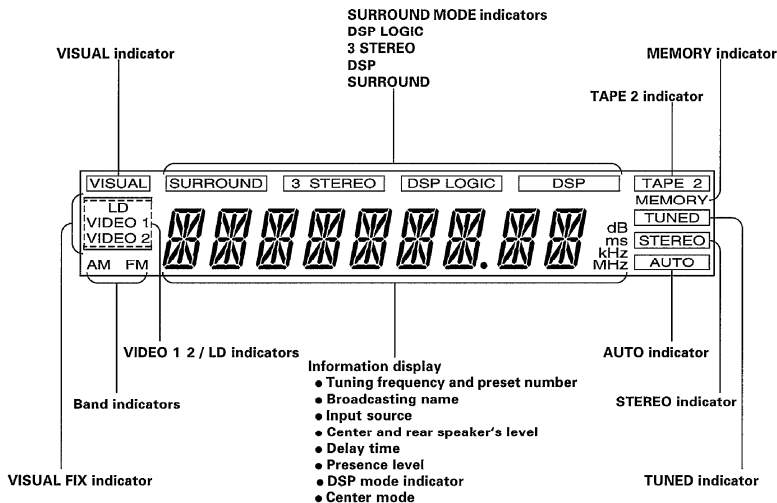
SURROUND MODE indicators
DSP LOGIC
3 STEREO
DSP
SURROUND

VISUAL indicator

MEMORY indicator

TAPE 2 indicator

VISUAL

SURROUND

3 STEREO

DSP LOGIC

DSP

TAPE 2

MEMORY

LD
VIDEO 1
VIDEO 2

dB
ms
kHz
MHz

TUNED

STEREO

AUTO

AM FM

VIDEO 1 2 / LD indicators

Information display
● Tuning frequency and preset number
● Broadcasting name
● Input source
● Center and rear speaker's level
● Delay time
● Presence level
● DSP mode indicator
● Center mode

AUTO indicator

Band indicators

STEREO indicator

VISUAL FIX indicator

TUNED indicator